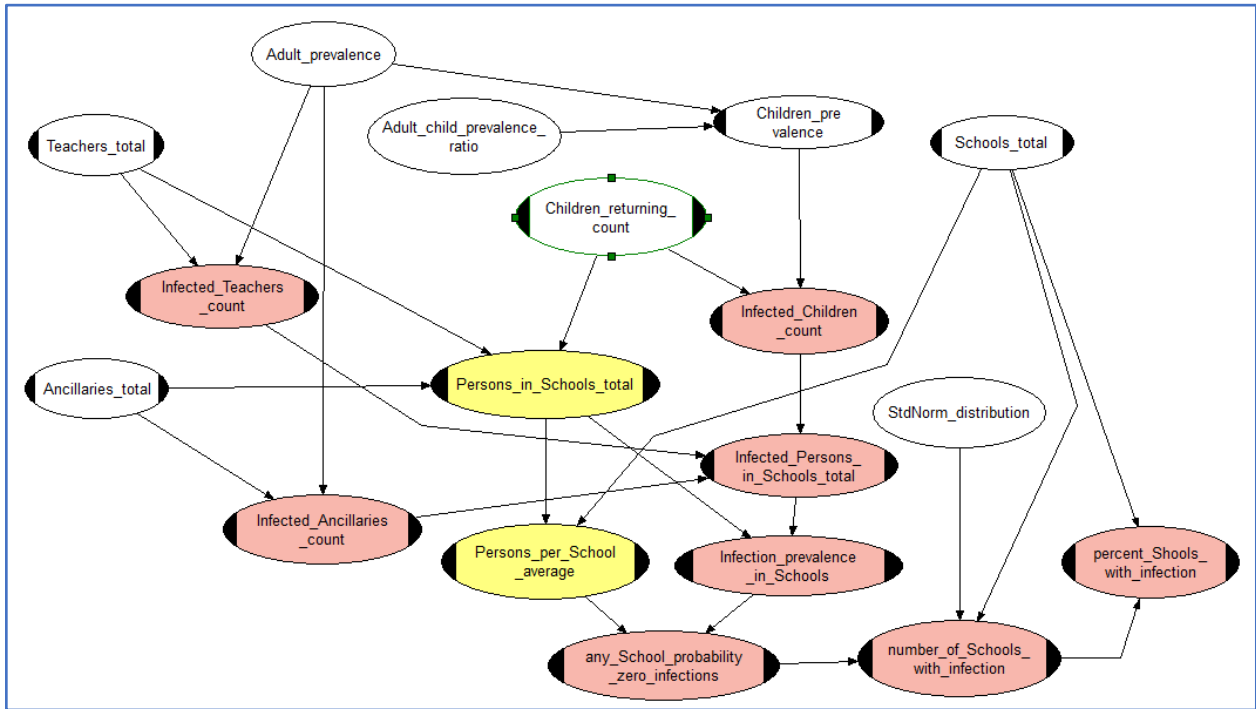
Adult_prevalence

Teachers_total

Adult_child_prevalence_ratio

Children_prevalence

Schools_total

Children_returning_count

Infected_Teachers_count

Infected_Children_count

Ancillaries_total

Persons_in_Schools_total

StdNorm_distribution

Infected_Persons_in_Schools_total

Infected_Ancillaries_count

Persons_per_School_average

Infection_prevalence_in_Schools

percent_Shools_with_infection

any_School_probability_zero_infections

number_of_Schools_with_infection